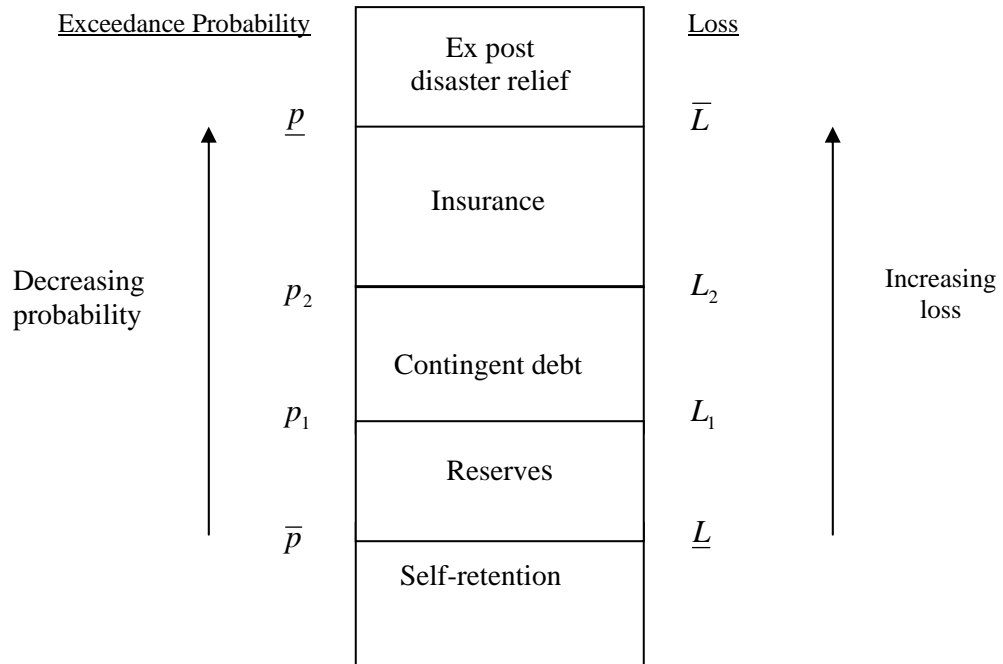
Exceedance Probability

Loss

Ex post disaster relief

$\underline{p}$

$\overline{L}$

Insurance

Decreasing probability

$p_2$

$L_2$

Increasing loss

Contingent debt

$p_1$

$L_1$

Reserves

$\overline{p}$

$\underline{L}$

Self-retention